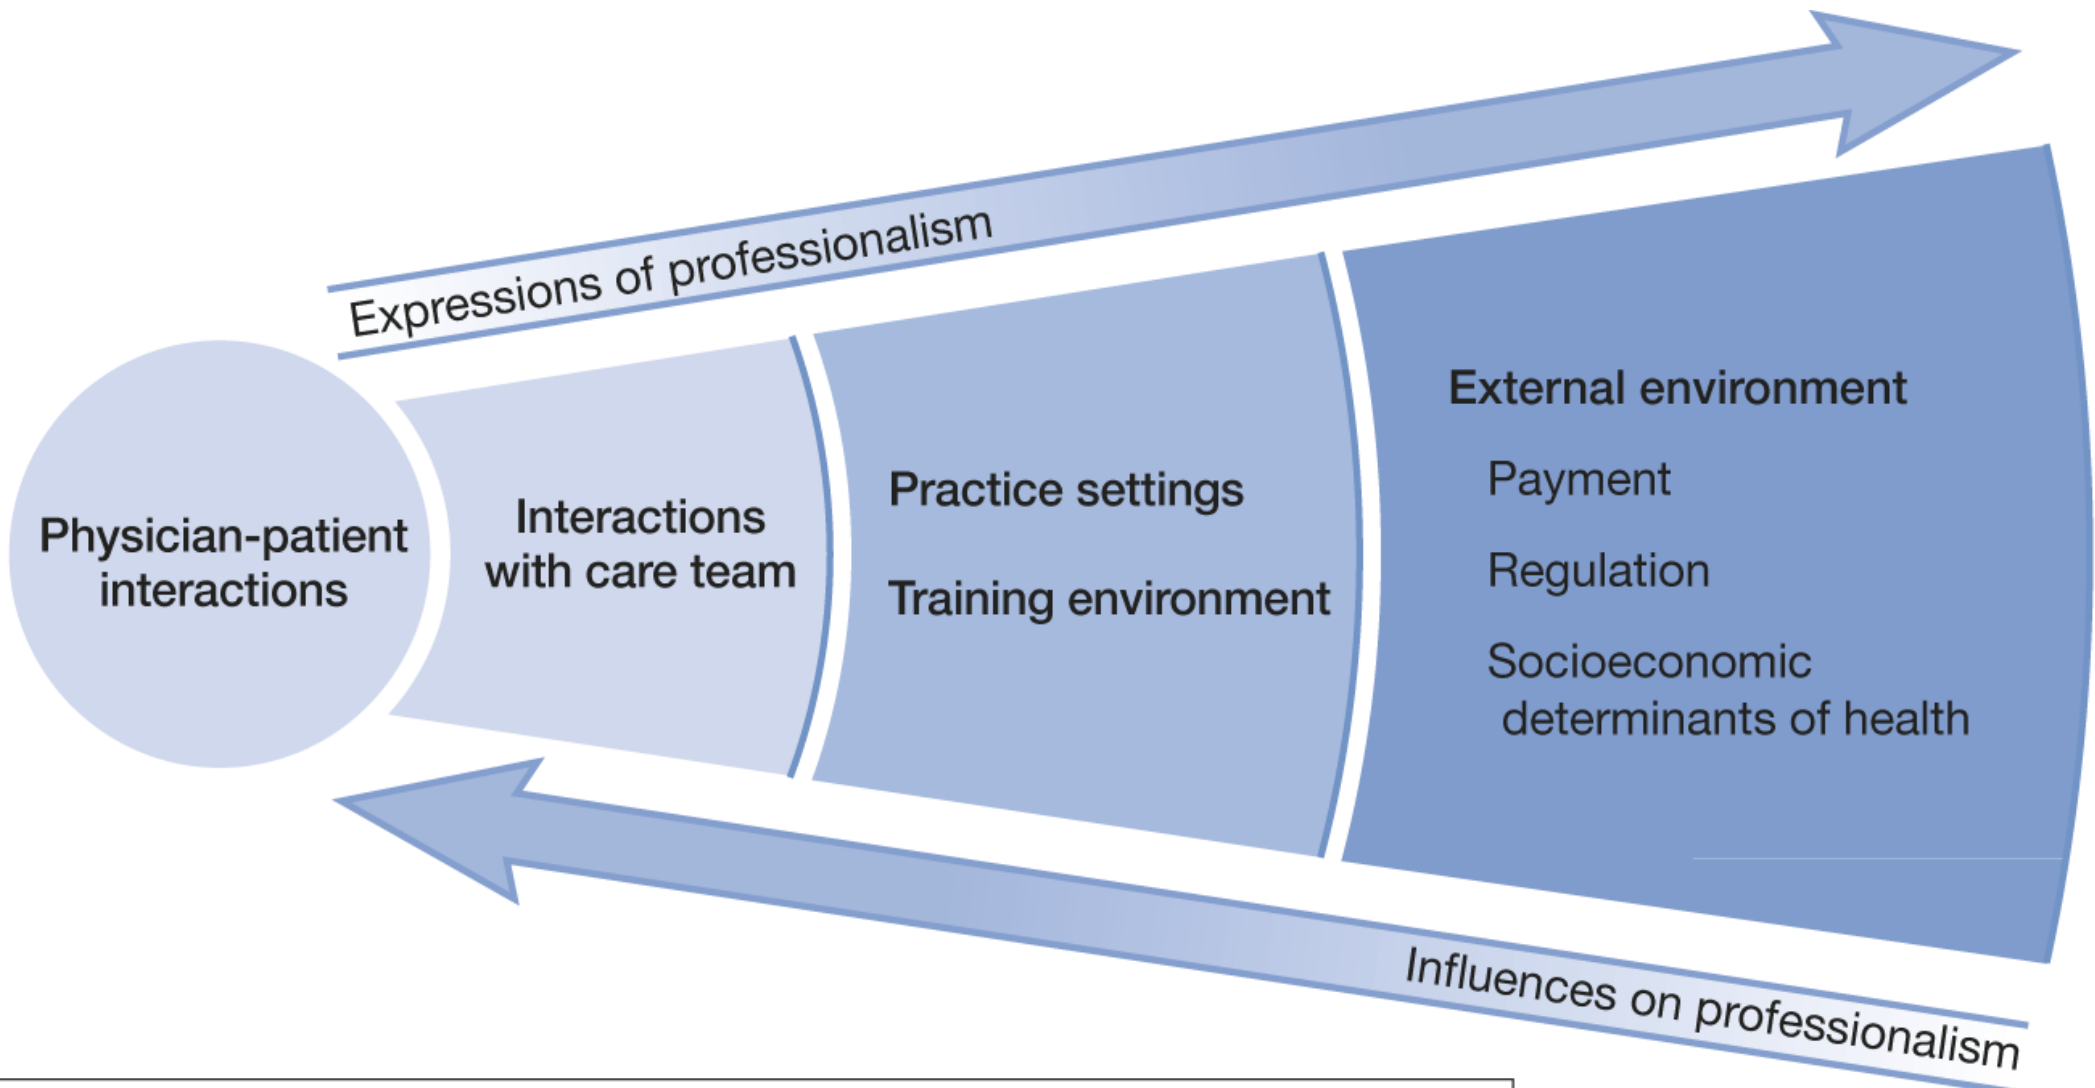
Expressions of professionalism

Physician-patient interactions

Interactions with care team

Practice settings

Training environment

External environment

Payment

Regulation

Socioeconomic determinants of health

Influences on professionalism